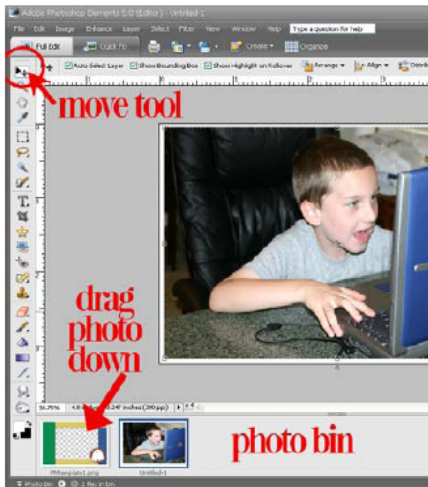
Adobe Photoshop Elements 5.0 (Editor) - Untitled-1

File Edit Image Enhance Layer Select Filter View Window Help Type a question for help

Full Edit Quick Fix Create Organize

Auto Select Layer Show Bounding Box Show Highlight on Rollover Arrange Align Distribute

move tool

drag photo down

photo bin

36.75% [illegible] inches (300 ppi)

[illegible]template1.png Untitled-1

Photo Bin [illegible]